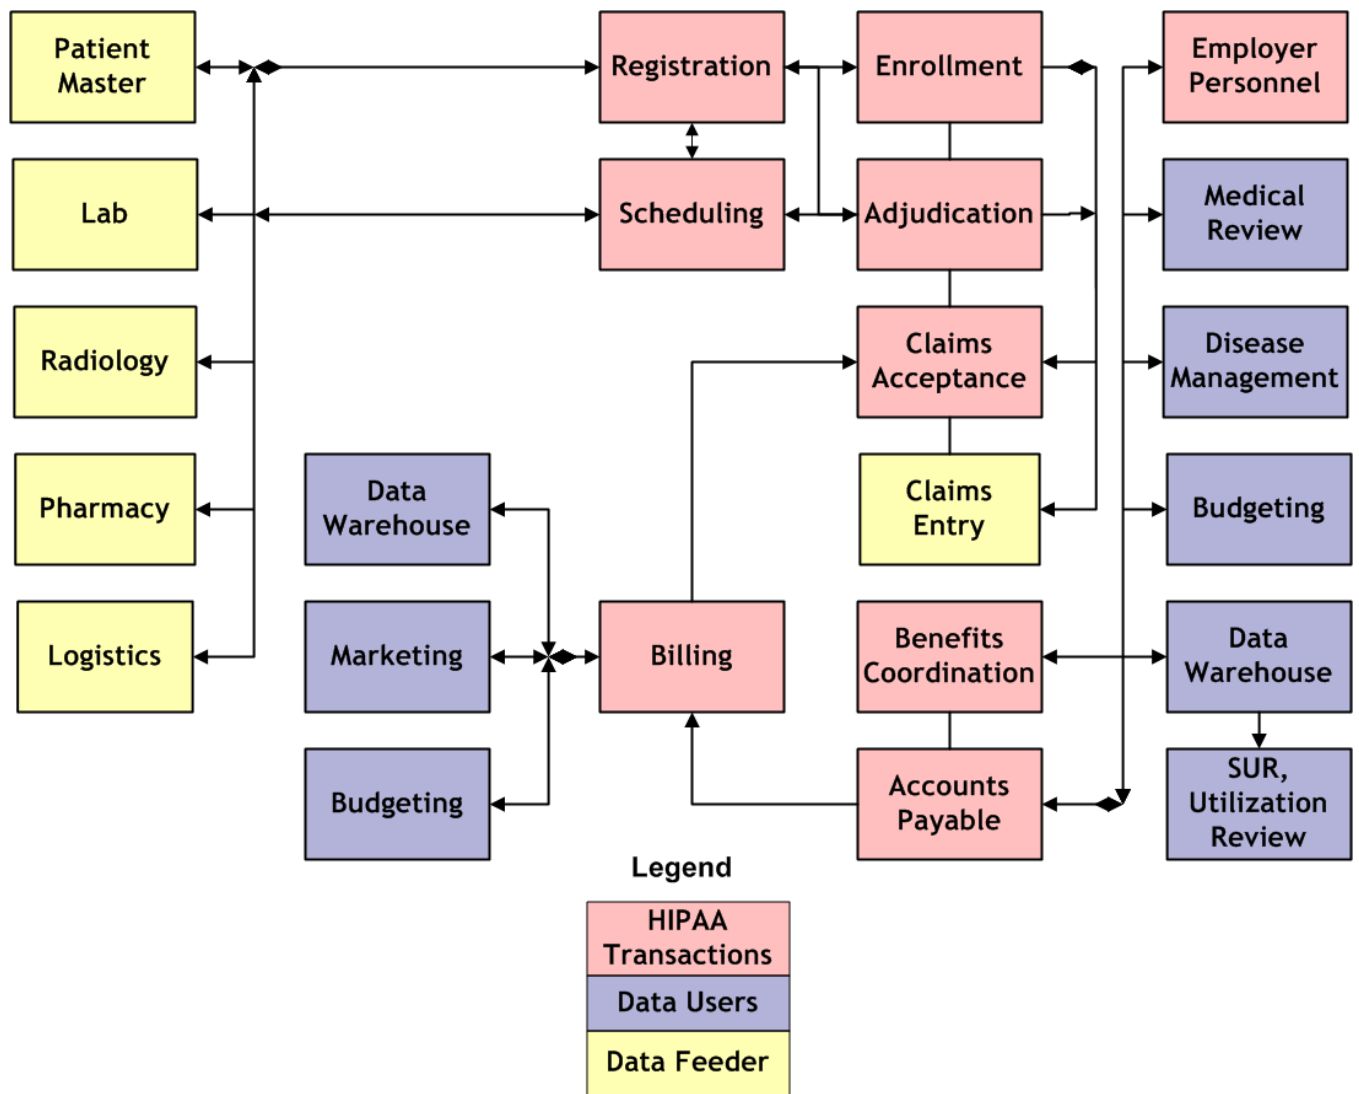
Patient Master

Registration

Enrollment

Employer Personnel

Lab

Scheduling

Adjudication

Medical Review

Radiology

Claims Acceptance

Disease Management

Pharmacy

Data Warehouse

Claims Entry

Budgeting

Logistics

Marketing

Billing

Benefits Coordination

Data Warehouse

Budgeting

Accounts Payable

SUR, Utilization Review

Legend

HIPAA Transactions

Data Users

Data Feeder